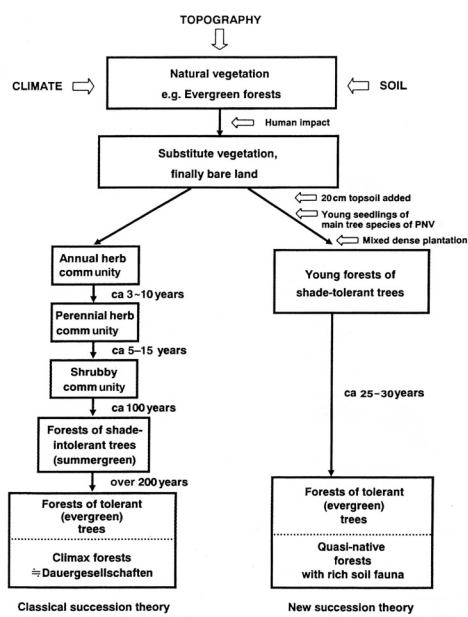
TOPOGRAPHY

CLIMATE

Natural vegetation
e.g. Evergreen forests

SOIL

Human impact

Substitute vegetation,
finally bare land

20cm topsoil added

Young seedlings of main tree species of PNV

Mixed dense plantation

Annual herb community

ca 3~10 years

Perennial herb community

ca 5–15 years

Shrubby community

ca 100 years

Forests of shade-intolerant trees (summergreen)

over 200 years

Forests of tolerant (evergreen) trees

Climax forests
≒ Dauergesellschaften

Young forests of shade-tolerant trees

ca 25~30 years

Forests of tolerant (evergreen) trees

Quasi-native forests with rich soil fauna

Classical succession theory

New succession theory